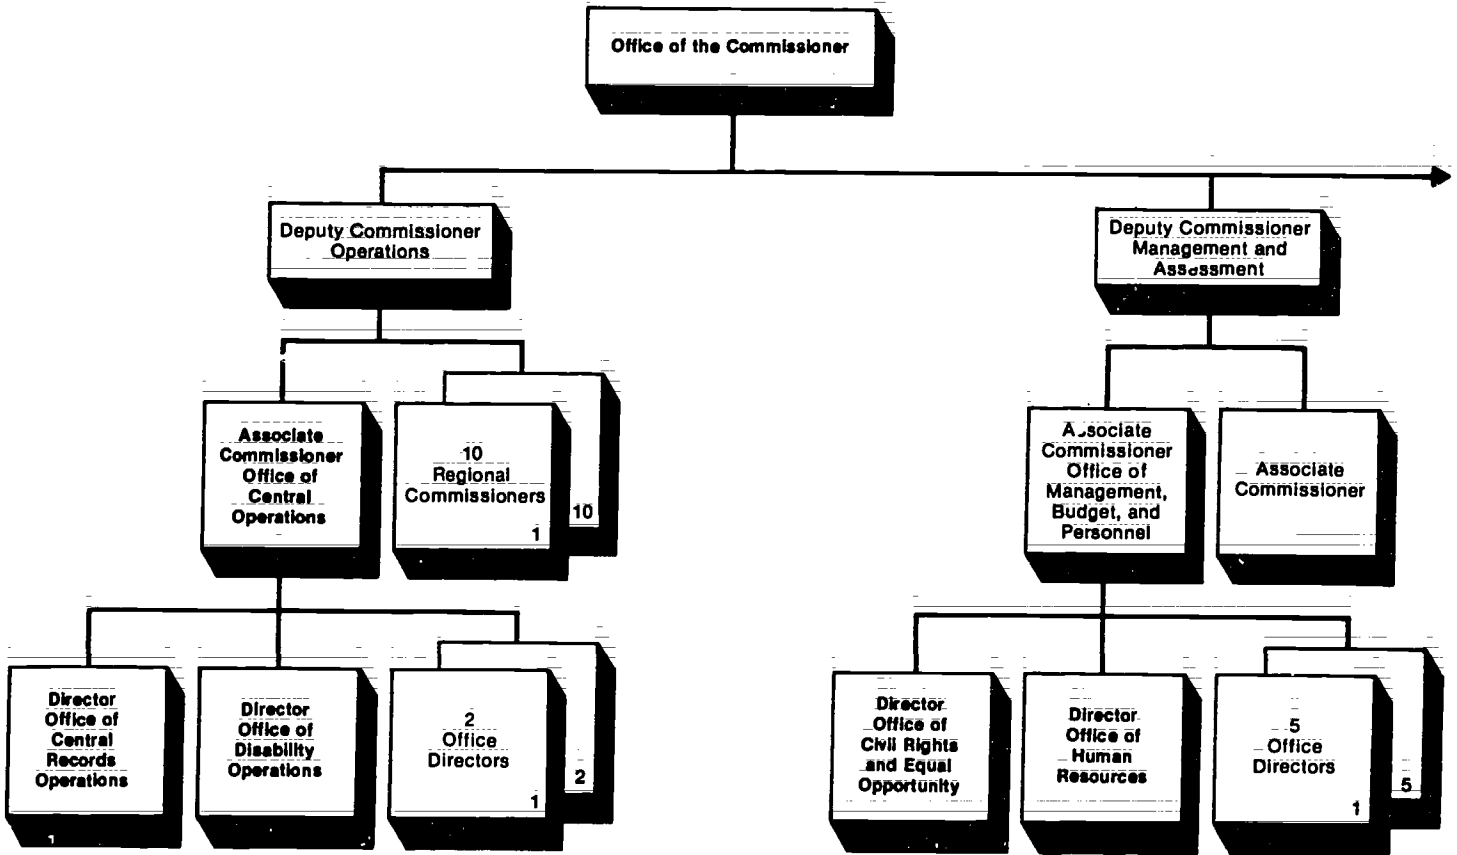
Office of the Commissioner

Deputy Commissioner Operations

Deputy Commissioner Management and Assessment

Associate Commissioner Office of Central Operations

10 Regional Commissioners

1

10

Associate Commissioner Office of Management, Budget, and Personnel

Associate Commissioner

Director Office of Central Records Operations

1

Director Office of Disability Operations

2 Office Directors

1

2

Director Office of Civil Rights and Equal Opportunity

Director Office of Human Resources

5 Office Directors

1

5